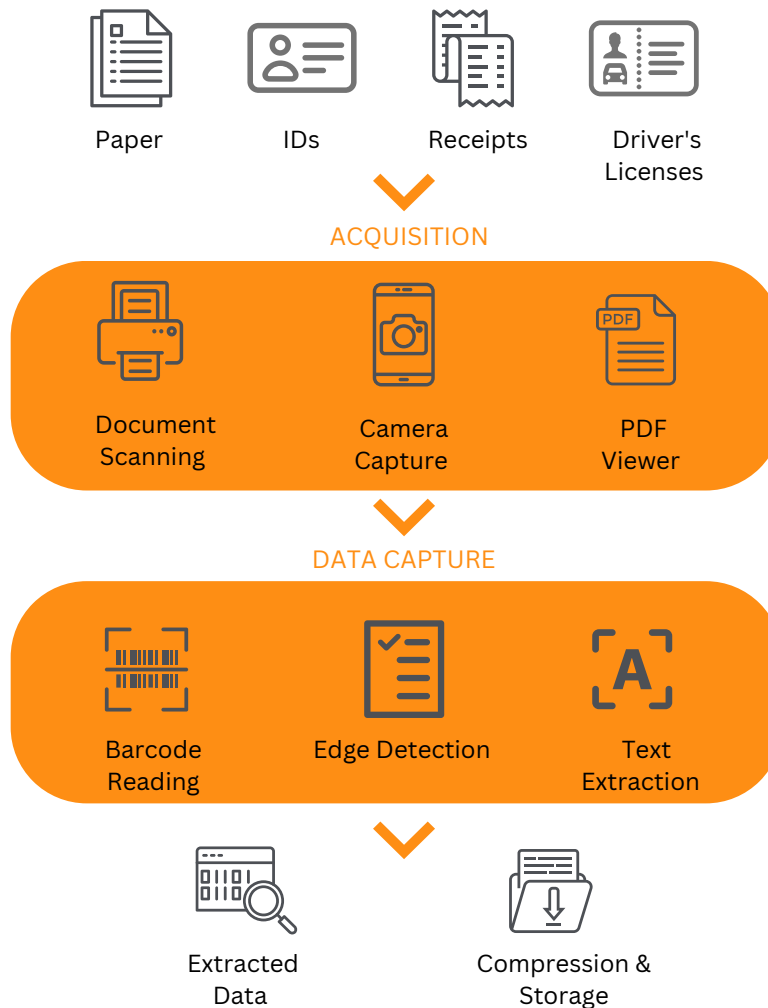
Paper

IDs

Receipts

Driver's Licenses

ACQUISITION

PDF

Document Scanning

Camera Capture

PDF Viewer

DATA CAPTURE

A

Barcode Reading

Edge Detection

Text Extraction

Extracted Data

Compression & Storage